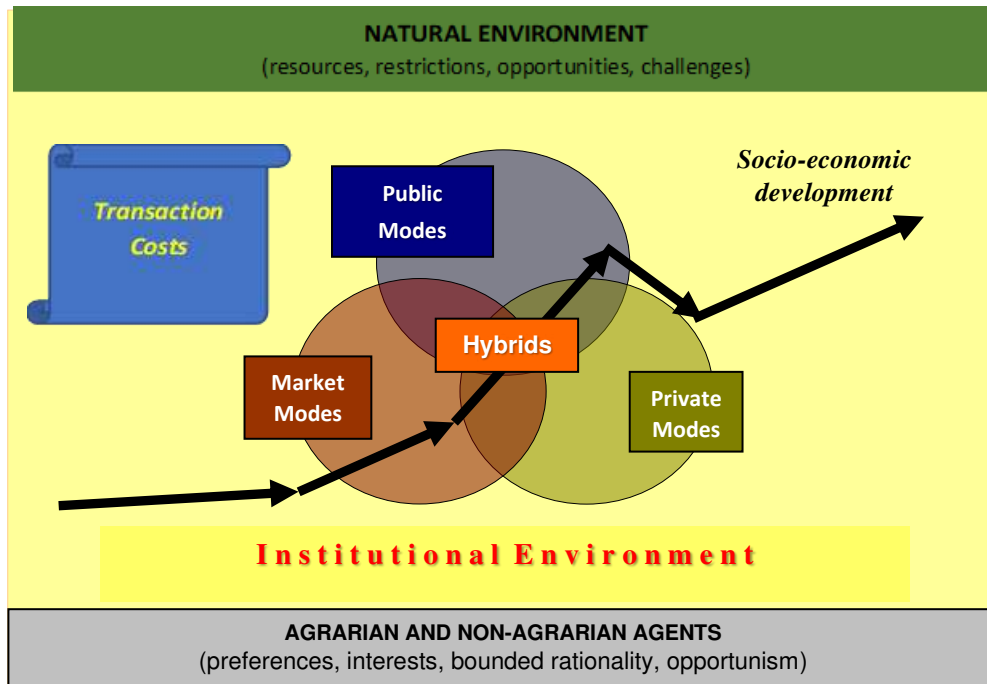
NATURAL ENVIRONMENT
(resources, restrictions, opportunities, challenges)

Transaction Costs

Public Modes

Socio-economic development

Hybrids

Market Modes

Private Modes

Institutional Environment

AGRARIAN AND NON-AGRARIAN AGENTS
(preferences, interests, bounded rationality, opportunism)